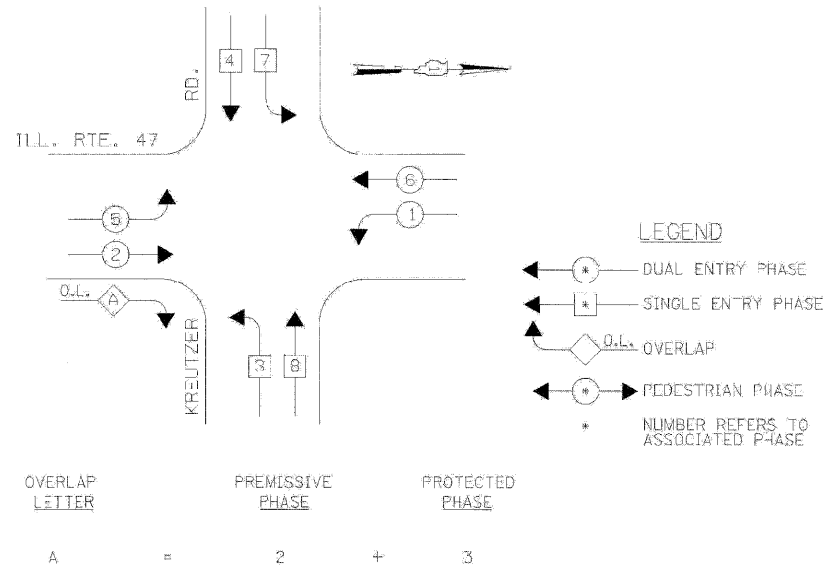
4 7

RD.

ILL. RTE. 47

6

1

5

2

O.L. A

KREUTZER

3 8

LEGEND

* DUAL ENTRY PHASE

* SINGLE ENTRY PHASE

O.L. OVERLAP

* PEDESTRIAN PHASE

* NUMBER REFERS TO ASSOCIATED PHASE

| OVERLAP LETTER | | PREMISSIVE PHASE | | PROTECTED PHASE |
|---|---|---|---|---|
| A | = | 2 | + | 3 |